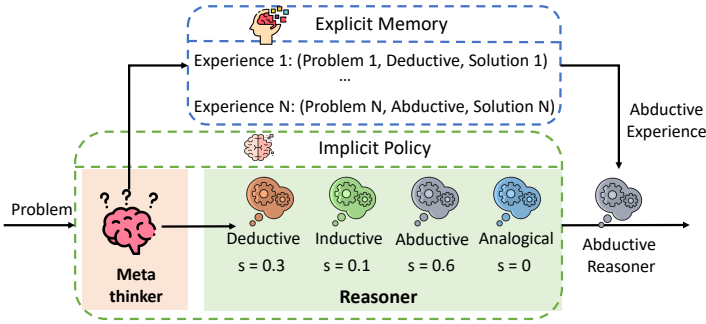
Explicit Memory

Experience 1: (Problem 1, Deductive, Solution 1)
...
Experience N: (Problem N, Abductive, Solution N)

Abductive Experience

Implicit Policy

Problem

???

Meta thinker

Deductive
s = 0.3

Inductive
s = 0.1

Abductive
s = 0.6

Analogical
s = 0

Reasoner

Abductive Reasoner